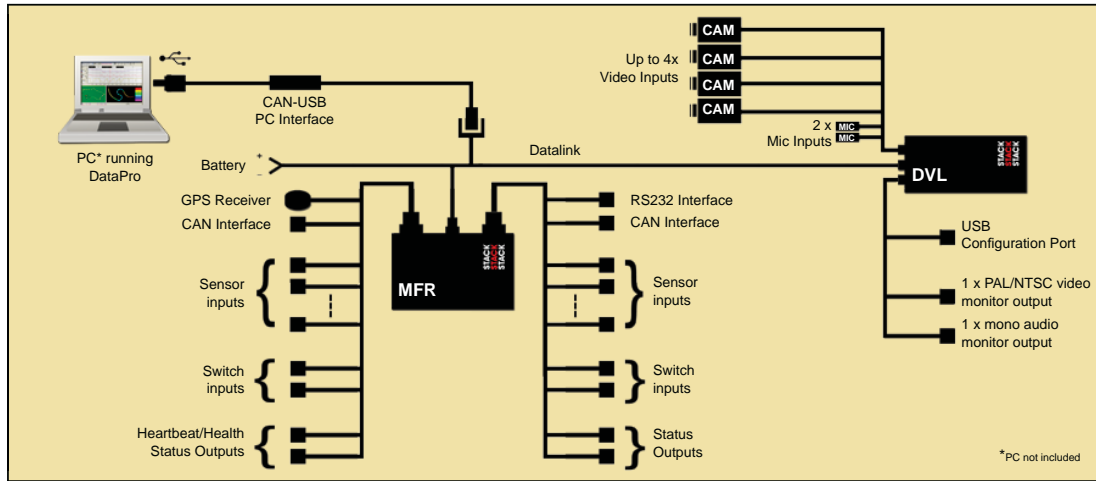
CAN-USB PC Interface

PC* running DataPro

Battery + −

Datalink

Up to 4x Video Inputs

CAM

CAM

CAM

CAM

2 x Mic Inputs

MIC

MIC

DVL

STACK STACK STACK

GPS Receiver

CAN Interface

Sensor inputs

Switch inputs

Heartbeat/Health Status Outputs

MFR

STACK STACK STACK

RS232 Interface

CAN Interface

Sensor inputs

Switch inputs

Status Outputs

USB Configuration Port

1 x PAL/NTSC video monitor output

1 x mono audio monitor output

*PC not included